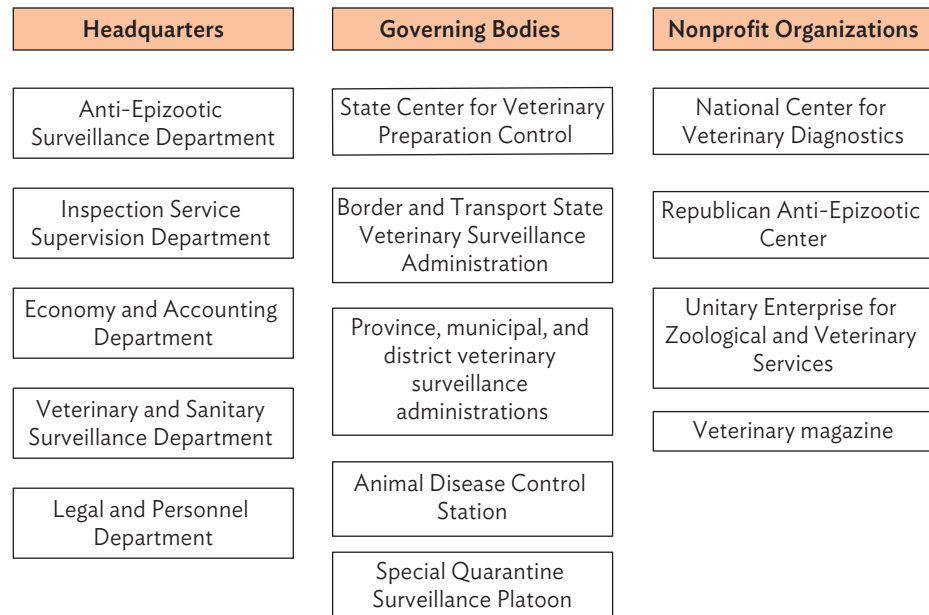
Headquarters

Anti-Epizootic Surveillance Department

Inspection Service Supervision Department

Economy and Accounting Department

Veterinary and Sanitary Surveillance Department

Legal and Personnel Department

Governing Bodies

State Center for Veterinary Preparation Control

Border and Transport State Veterinary Surveillance Administration

Province, municipal, and district veterinary surveillance administrations

Animal Disease Control Station

Special Quarantine Surveillance Platoon

Nonprofit Organizations

National Center for Veterinary Diagnostics

Republican Anti-Epizootic Center

Unitary Enterprise for Zoological and Veterinary Services

Veterinary magazine